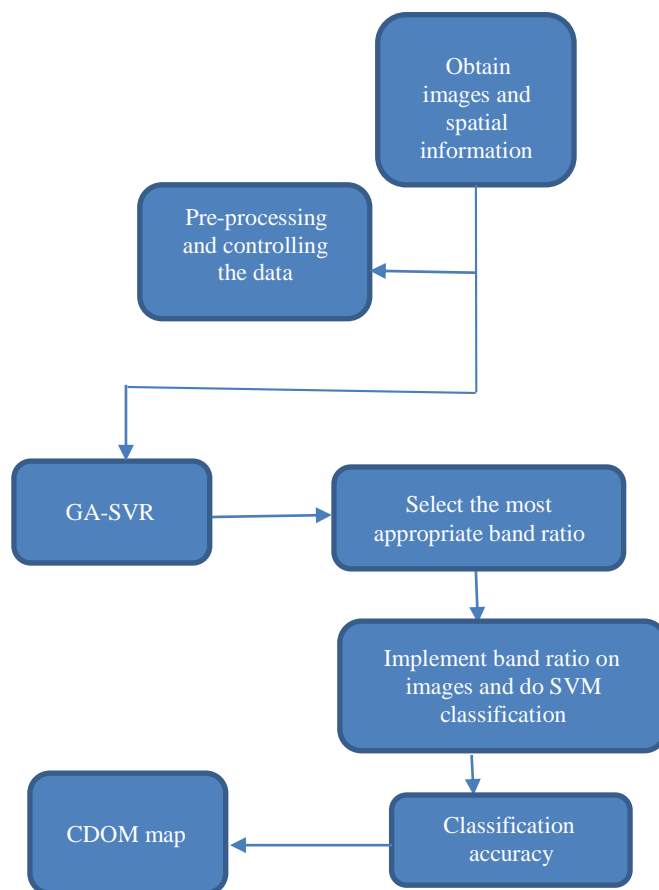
Obtain images and spatial information

Pre-processing and controlling the data

GA-SVR

Select the most appropriate band ratio

Implement band ratio on images and do SVM classification

Classification accuracy

CDOM map